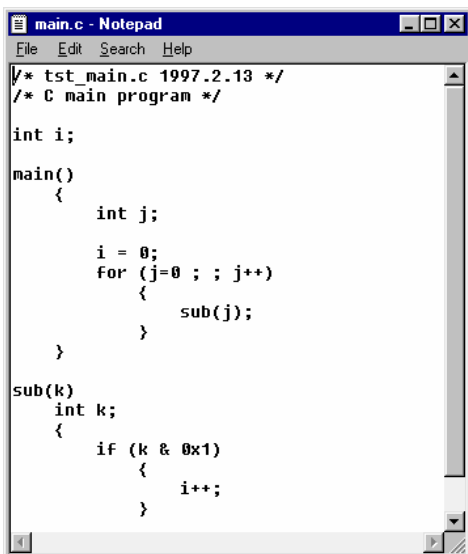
main.c - Notepad

File Edit Search Help

/* tst_main.c 1997.2.13 */
/* C main program */

int i;

main()
    {
        int j;

        i = 0;
        for (j=0 ; ; j++)
            {
                sub(j);
            }
    }

sub(k)
    int k;
    {
        if (k & 0x1)
            {
                i++;
            }